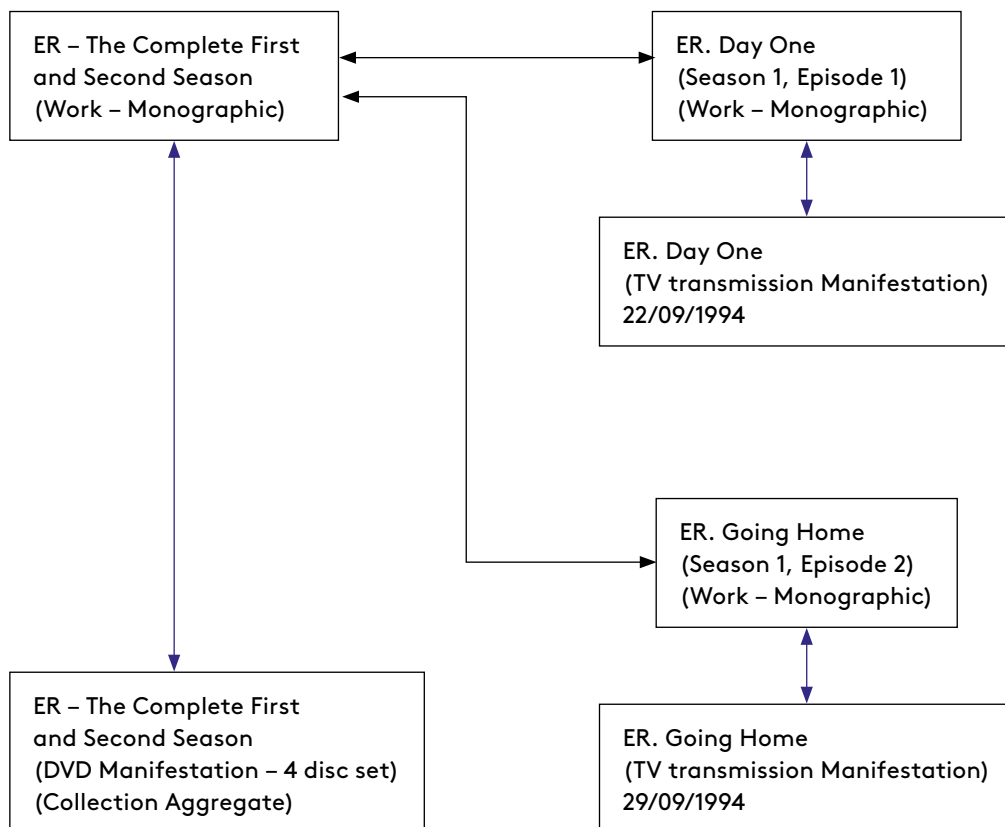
ER – The Complete First and Second Season (Work – Monographic)

ER. Day One (Season 1, Episode 1) (Work – Monographic)

ER. Day One (TV transmission Manifestation) 22/09/1994

ER. Going Home (Season 1, Episode 2) (Work – Monographic)

ER – The Complete First and Second Season (DVD Manifestation – 4 disc set) (Collection Aggregate)

ER. Going Home (TV transmission Manifestation) 29/09/1994